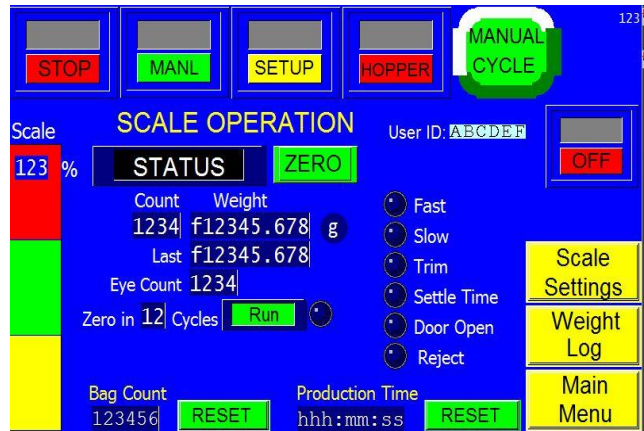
123

STOP

MANL

SETUP

HOPPER

MANUAL CYCLE

Scale

SCALE OPERATION

User ID: ABCDEF

123 %

STATUS

ZERO

OFF

Count

Weight

1234

f12345.678

g

Last

f12345.678

Eye Count

1234

Zero in

12

Cycles

Run

Fast

Slow

Trim

Settle Time

Door Open

Reject

Scale Settings

Weight Log

Main Menu

Bag Count

123456

RESET

Production Time

hhh:mm:ss

RESET